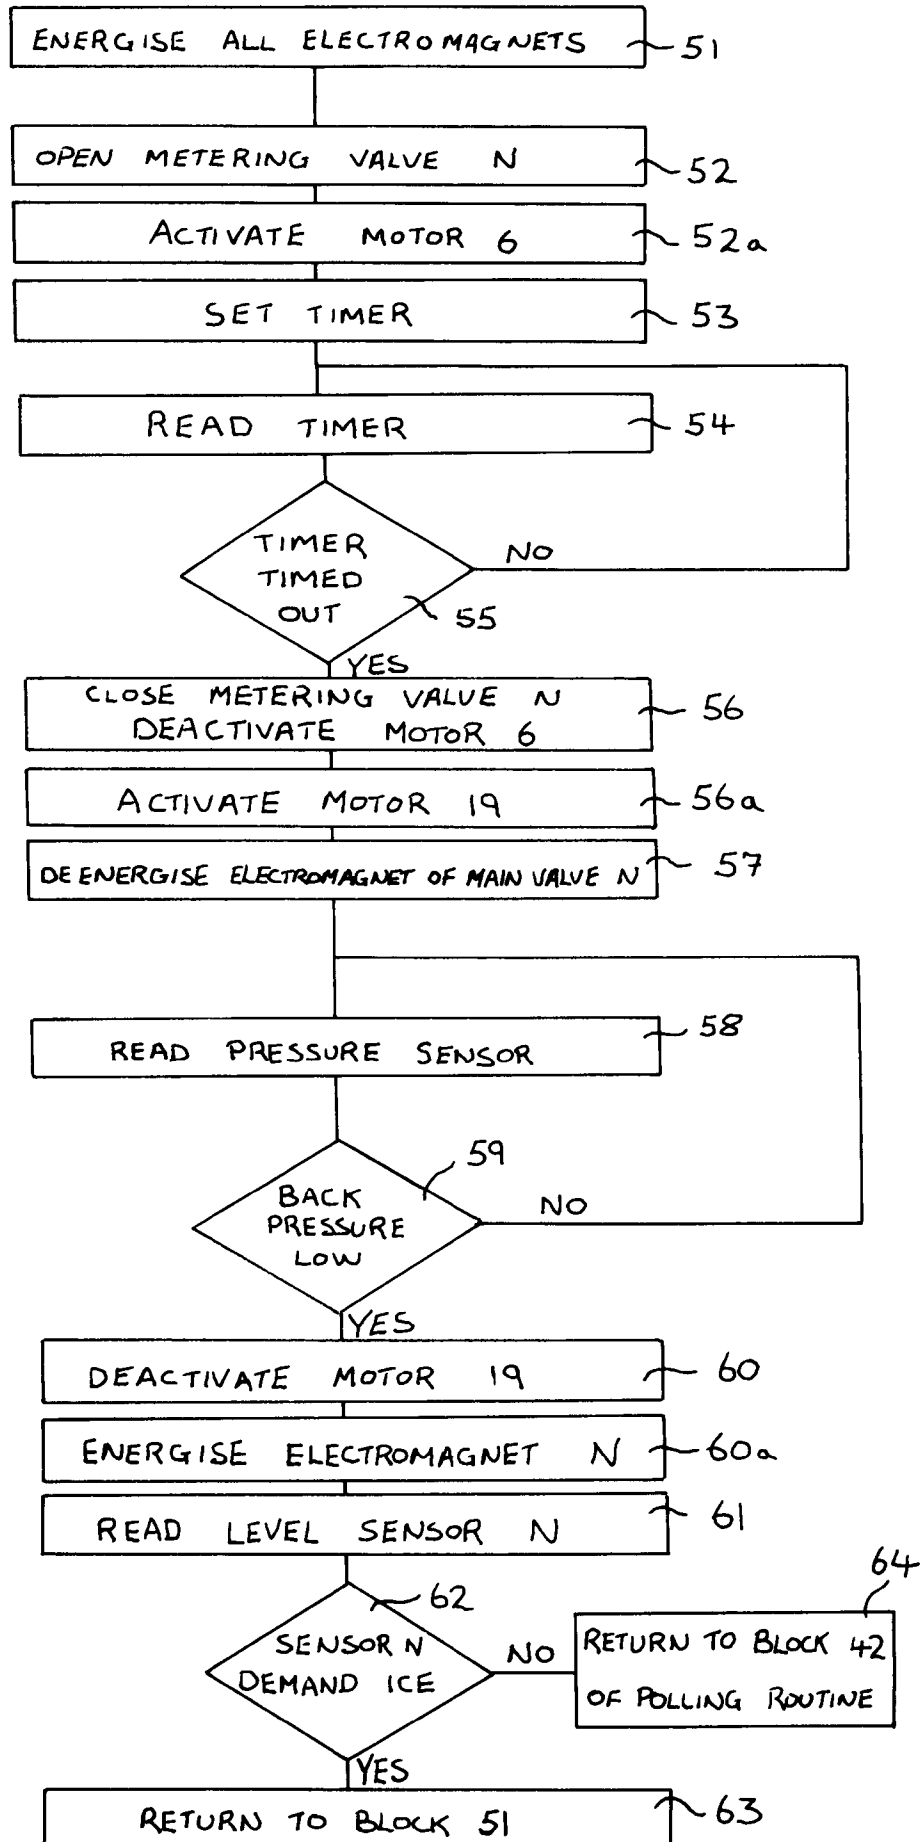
ENERGISE ALL ELECTROMAGNETS 51

OPEN METERING VALVE N 52

ACTIVATE MOTOR 6 52a

SET TIMER 53

READ TIMER 54

TIMER TIMED OUT 55

NO

YES

CLOSE METERING VALVE N DEACTIVATE MOTOR 6 56

ACTIVATE MOTOR 19 56a

DE ENERGISE ELECTROMAGNET OF MAIN VALVE N 57

READ PRESSURE SENSOR 58

59

BACK PRESSURE LOW

NO

YES

DEACTIVATE MOTOR 19 60

ENERGISE ELECTROMAGNET N 60a

READ LEVEL SENSOR N 61

62

SENSOR N DEMAND ICE

NO

RETURN TO BLOCK 42 OF POLLING ROUTINE 64

YES

RETURN TO BLOCK 51 63